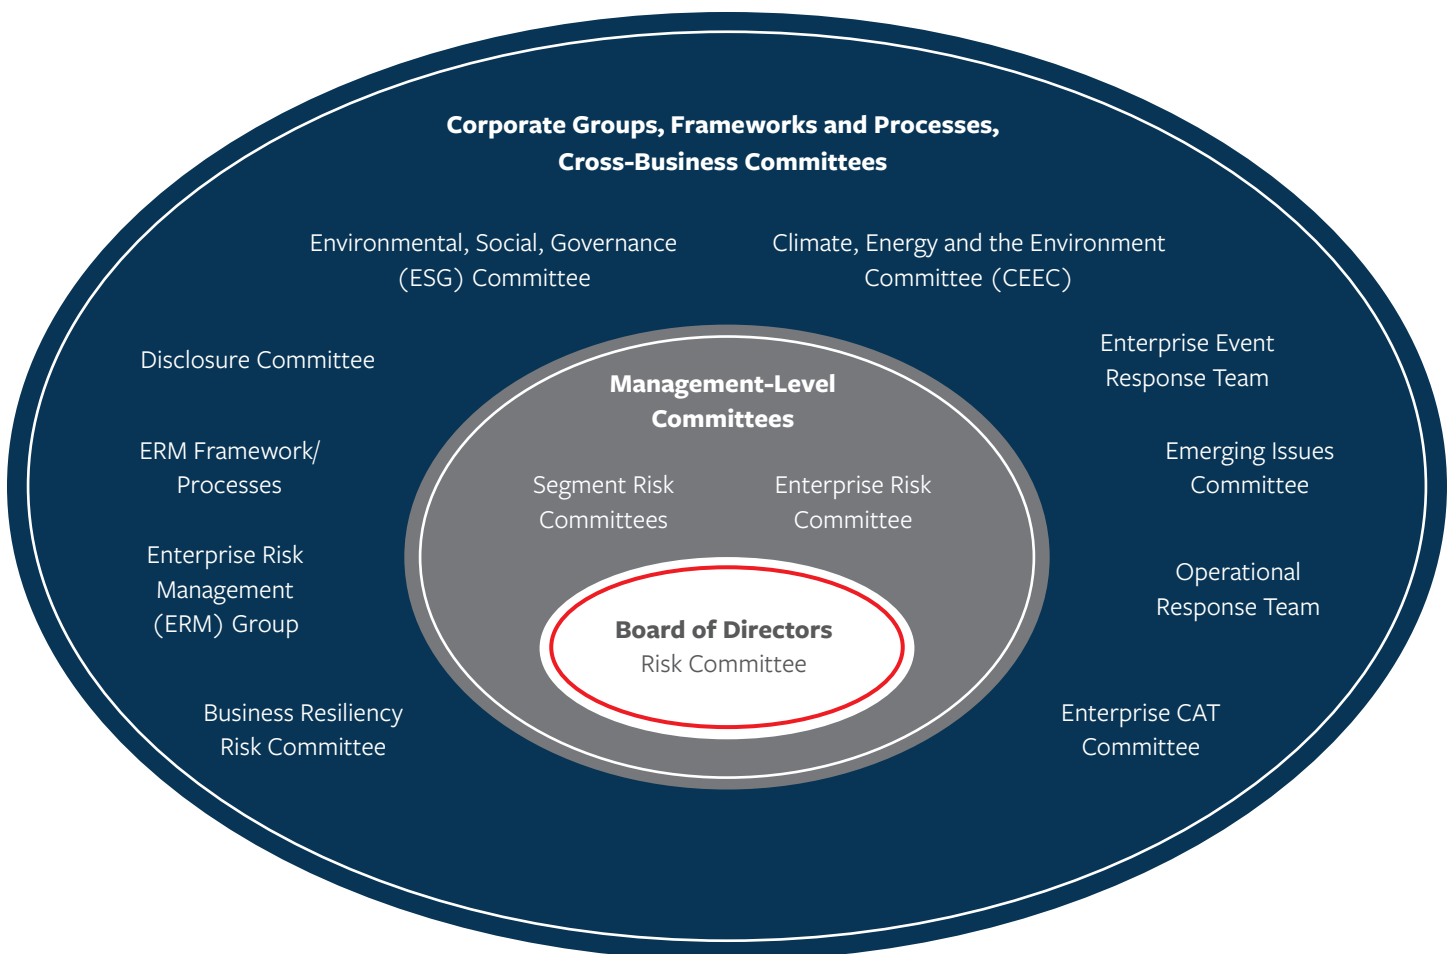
Corporate Groups, Frameworks and Processes, Cross-Business Committees

Environmental, Social, Governance (ESG) Committee

Climate, Energy and the Environment Committee (CEEC)

Disclosure Committee

Enterprise Event Response Team

ERM Framework/ Processes

Emerging Issues Committee

Enterprise Risk Management (ERM) Group

Operational Response Team

Business Resiliency Risk Committee

Enterprise CAT Committee

Management-Level Committees

Segment Risk Committees

Enterprise Risk Committee

Board of Directors
Risk Committee